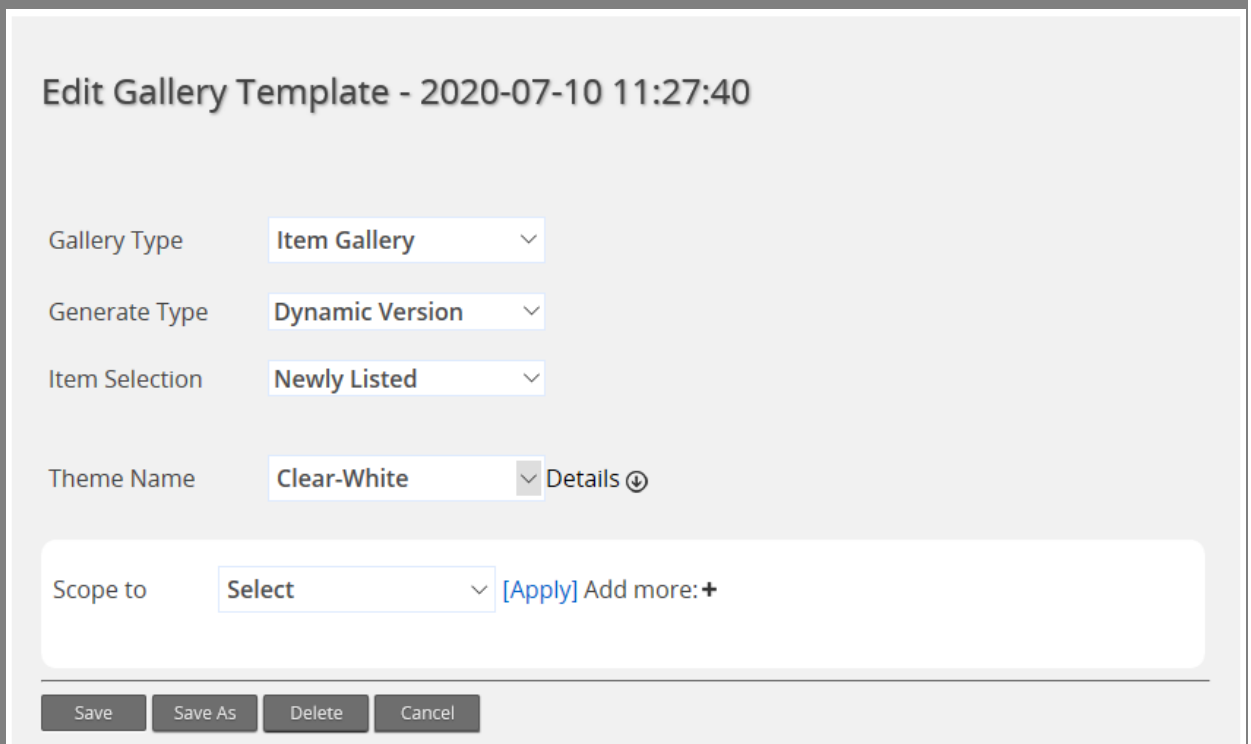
Edit Gallery Template - 2020-07-10 11:27:40

Gallery Type Item Gallery

Generate Type Dynamic Version

Item Selection Newly Listed

Theme Name Clear-White Details

Scope to Select [Apply] Add more: +

Save Save As Delete Cancel